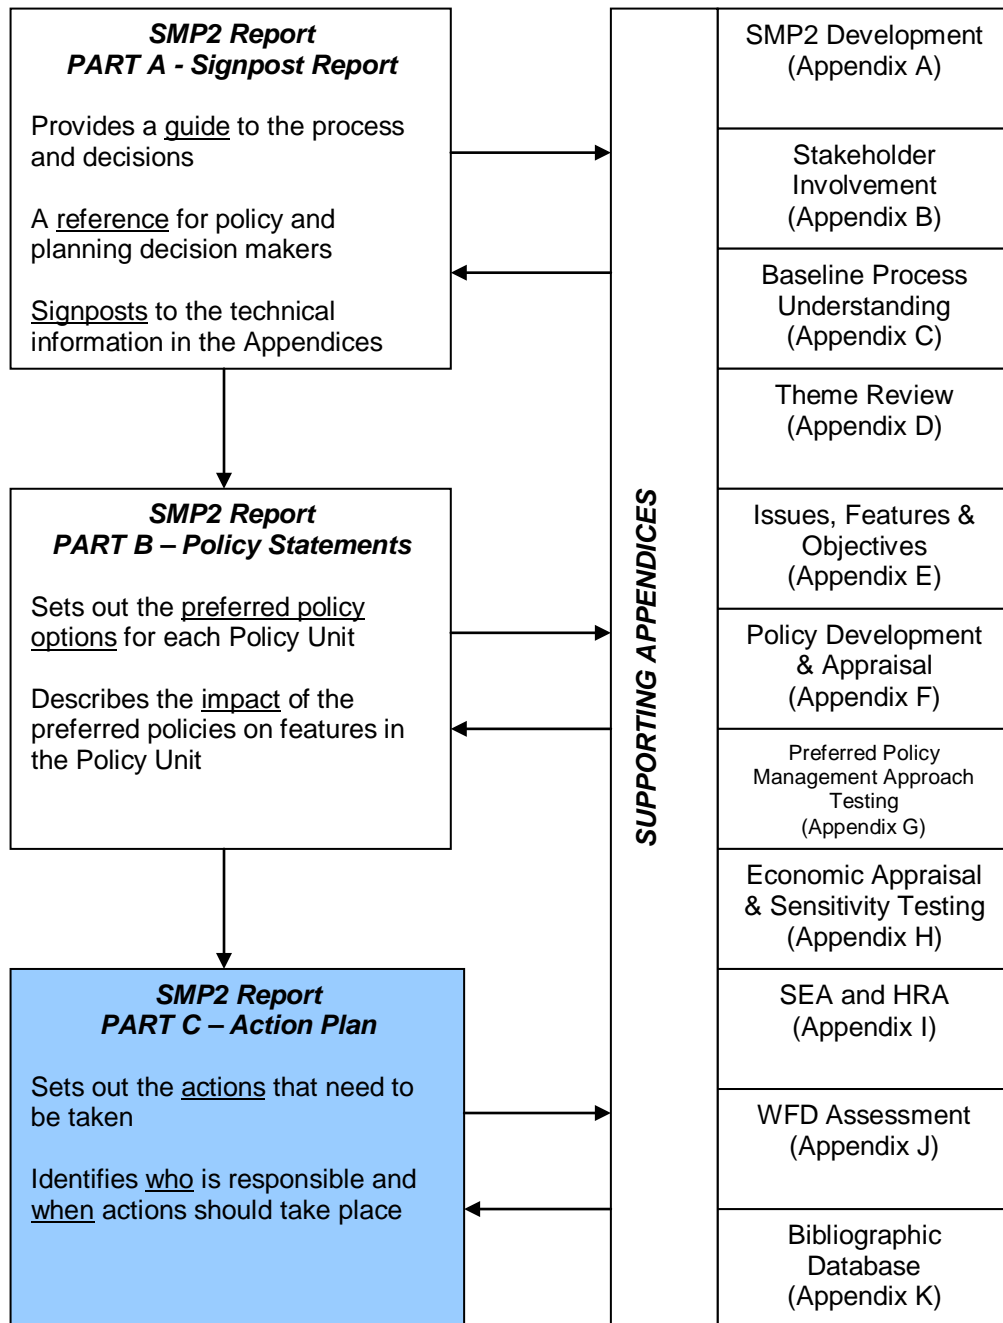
SMP2 Report
PART A - Signpost Report

Provides a guide to the process and decisions

A reference for policy and planning decision makers

Signposts to the technical information in the Appendices

SMP2 Report
PART B – Policy Statements

Sets out the preferred policy options for each Policy Unit

Describes the impact of the preferred policies on features in the Policy Unit

SMP2 Report
PART C – Action Plan

Sets out the actions that need to be taken

Identifies who is responsible and when actions should take place

SUPPORTING APPENDICES

SMP2 Development (Appendix A)

Stakeholder Involvement (Appendix B)

Baseline Process Understanding (Appendix C)

Theme Review (Appendix D)

Issues, Features & Objectives (Appendix E)

Policy Development & Appraisal (Appendix F)

Preferred Policy Management Approach Testing (Appendix G)

Economic Appraisal & Sensitivity Testing (Appendix H)

SEA and HRA (Appendix I)

WFD Assessment (Appendix J)

Bibliographic Database (Appendix K)